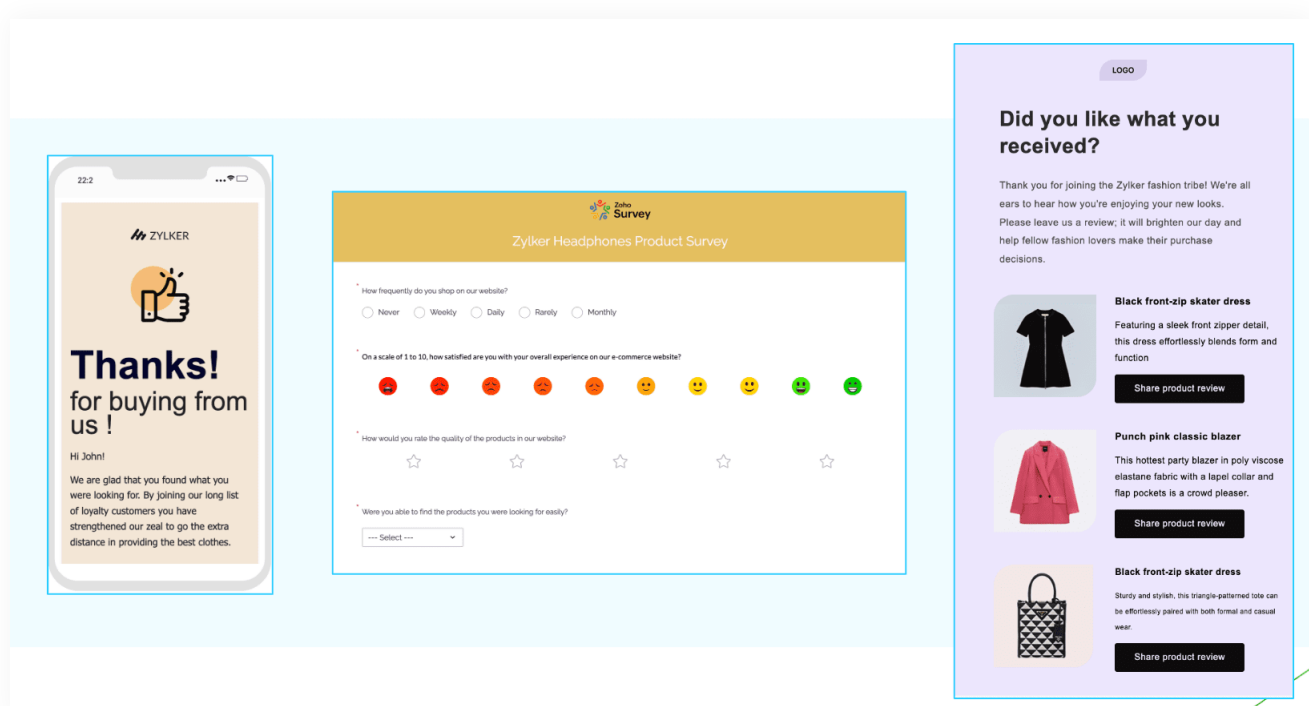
22:2

ZYLKER

Thanks!
for buying from us !

Hi John!

We are glad that you found what you were looking for. By joining our long list of loyalty customers you have strengthened our zeal to go the extra distance in providing the best clothes.

Zoho Survey

Zylker Headphones Product Survey

How frequently do you shop on our website?

Never Weekly Daily Rarely Monthly

On a scale of 1 to 10, how satisfied are you with your overall experience on our e-commerce website?

How would you rate the quality of the products in our website?

Were you able to find the products you were looking for easily?

--- Select ---

LOGO

Did you like what you received?

Thank you for joining the Zylker fashion tribe! We're all ears to hear how you're enjoying your new looks. Please leave us a review; it will brighten our day and help fellow fashion lovers make their purchase decisions.

Black front-zip skater dress

Featuring a sleek front zipper detail, this dress effortlessly blends form and function

Share product review

Punch pink classic blazer

This hottest party blazer in poly viscose elastane fabric with a lapel collar and flap pockets is a crowd pleaser.

Share product review

Black front-zip skater dress

Sturdy and stylish, this triangle-patterned tote can be effortlessly paired with both formal and casual wear.

Share product review